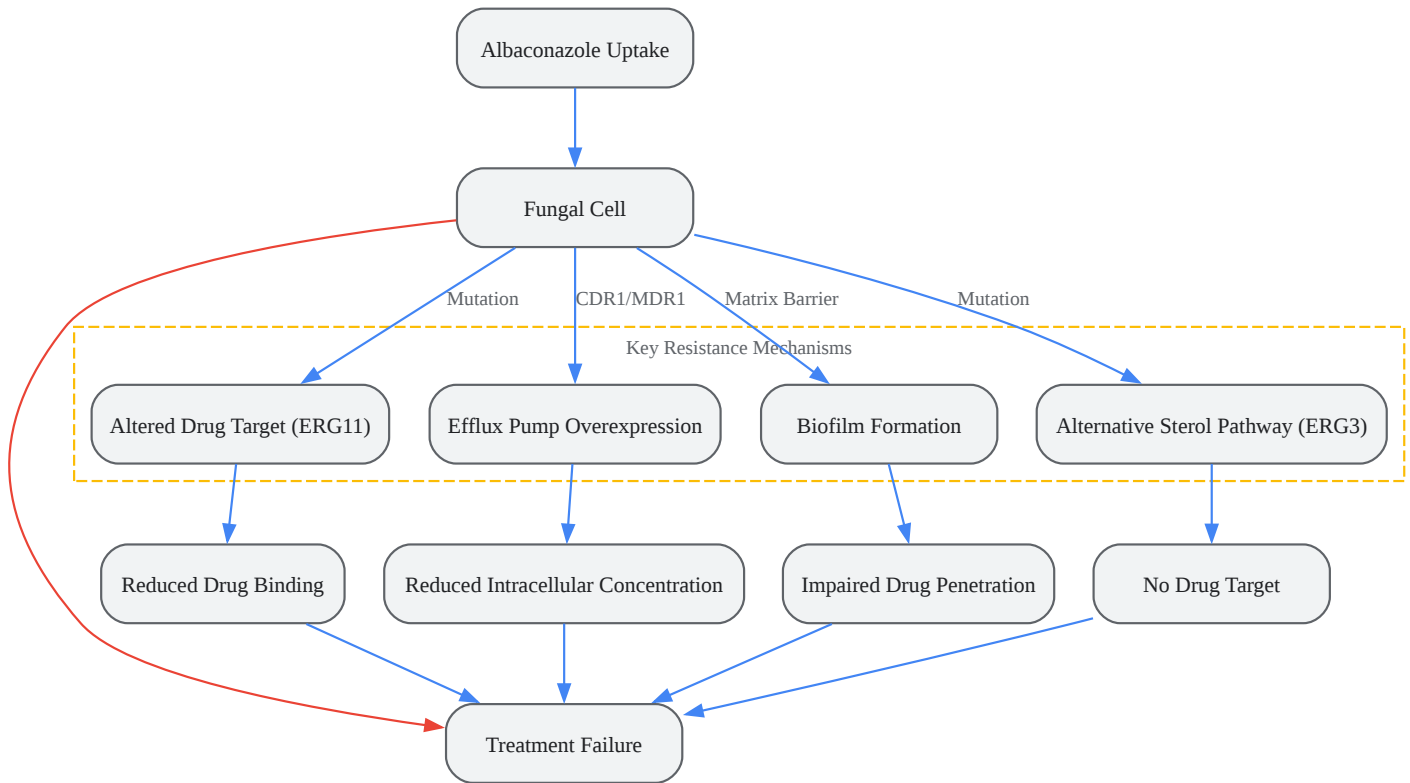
Albaconazole Uptake

Fungal Cell

Mutation

CDR1/MDR1

Matrix Barrier

Mutation

Key Resistance Mechanisms

Altered Drug Target (ERG11)

Efflux Pump Overexpression

Biofilm Formation

Alternative Sterol Pathway (ERG3)

Reduced Drug Binding

Reduced Intracellular Concentration

Impaired Drug Penetration

No Drug Target

Treatment Failure